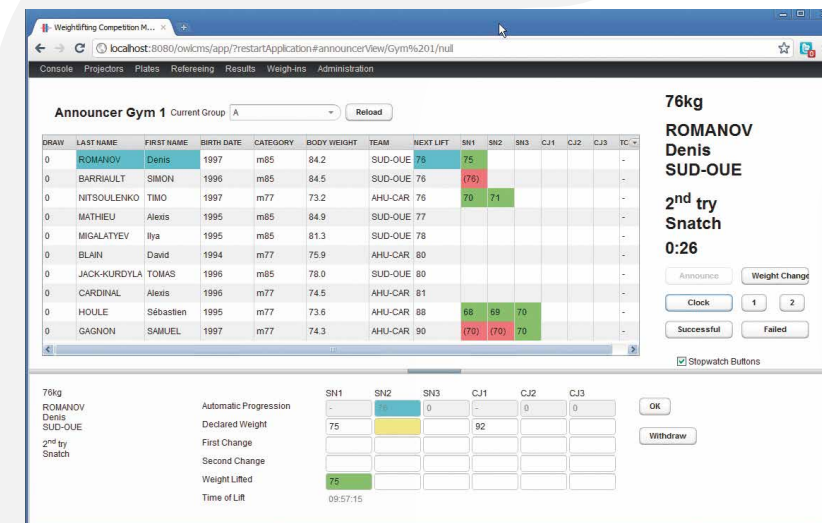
Weightlifting Competition M... ×

localhost:8080/owlcms/app/?restartApplication#announcerView/Gym%201/null

Console Projectors Plates Refereeing Results Weigh-ins Administration

Announcer Gym 1 Current Group A Reload

| DRAW | LAST NAME | FIRST NAME | BIRTH DATE | CATEGORY | BODY WEIGHT | TEAM | NEXT LIFT | SN1 | SN2 | SN3 | CJ1 | CJ2 | CJ3 | TC |
|---|---|---|---|---|---|---|---|---|---|---|---|---|---|---|
| 0 | ROMANOV | Denis | 1997 | m85 | 84.2 | SUD-OUE | 76 | 75 | | | | | | - |
| 0 | BARRIAULT | SIMON | 1996 | m85 | 84.5 | SUD-OUE | 76 | (76) | | | | | | - |
| 0 | NITSOULENKO | TIMO | 1997 | m77 | 73.2 | AHU-CAR | 76 | 70 | 71 | | | | | - |
| 0 | MATHIEU | Alexis | 1995 | m85 | 84.9 | SUD-OUE | 77 | | | | | | | - |
| 0 | MIGALATYEV | Ilya | 1995 | m85 | 81.3 | SUD-OUE | 78 | | | | | | | - |
| 0 | BLAIN | David | 1994 | m77 | 75.9 | AHU-CAR | 80 | | | | | | | - |
| 0 | JACK-KURDYLA | TOMAS | 1996 | m85 | 78.0 | SUD-OUE | 80 | | | | | | | - |
| 0 | CARDINAL | Alexis | 1996 | m77 | 74.5 | AHU-CAR | 81 | | | | | | | - |
| 0 | HOULE | Sébastien | 1995 | m77 | 73.6 | AHU-CAR | 88 | 68 | 69 | 70 | | | | - |
| 0 | GAGNON | SAMUEL | 1997 | m77 | 74.3 | AHU-CAR | 90 | (70) | (70) | 70 | | | | - |

76kg
ROMANOV
Denis
SUD-OUE
2nd try
Snatch
0:26

Announce Weight Change
Clock 1 2
Successful Failed
Stopwatch Buttons

76kg
ROMANOV
Denis
SUD-OUE
2nd try
Snatch

| | SN1 | SN2 | SN3 | CJ1 | CJ2 | CJ3 |
|---|---|---|---|---|---|---|
| Automatic Progression | - | 76 | 0 | - | 0 | 0 |
| Declared Weight | 75 | | | 92 | | |
| First Change | | | | | | |
| Second Change | | | | | | |
| Weight Lifted | 75 | | | | | |
| Time of Lift | 09:57:15 | | | | | |

OK
Withdraw